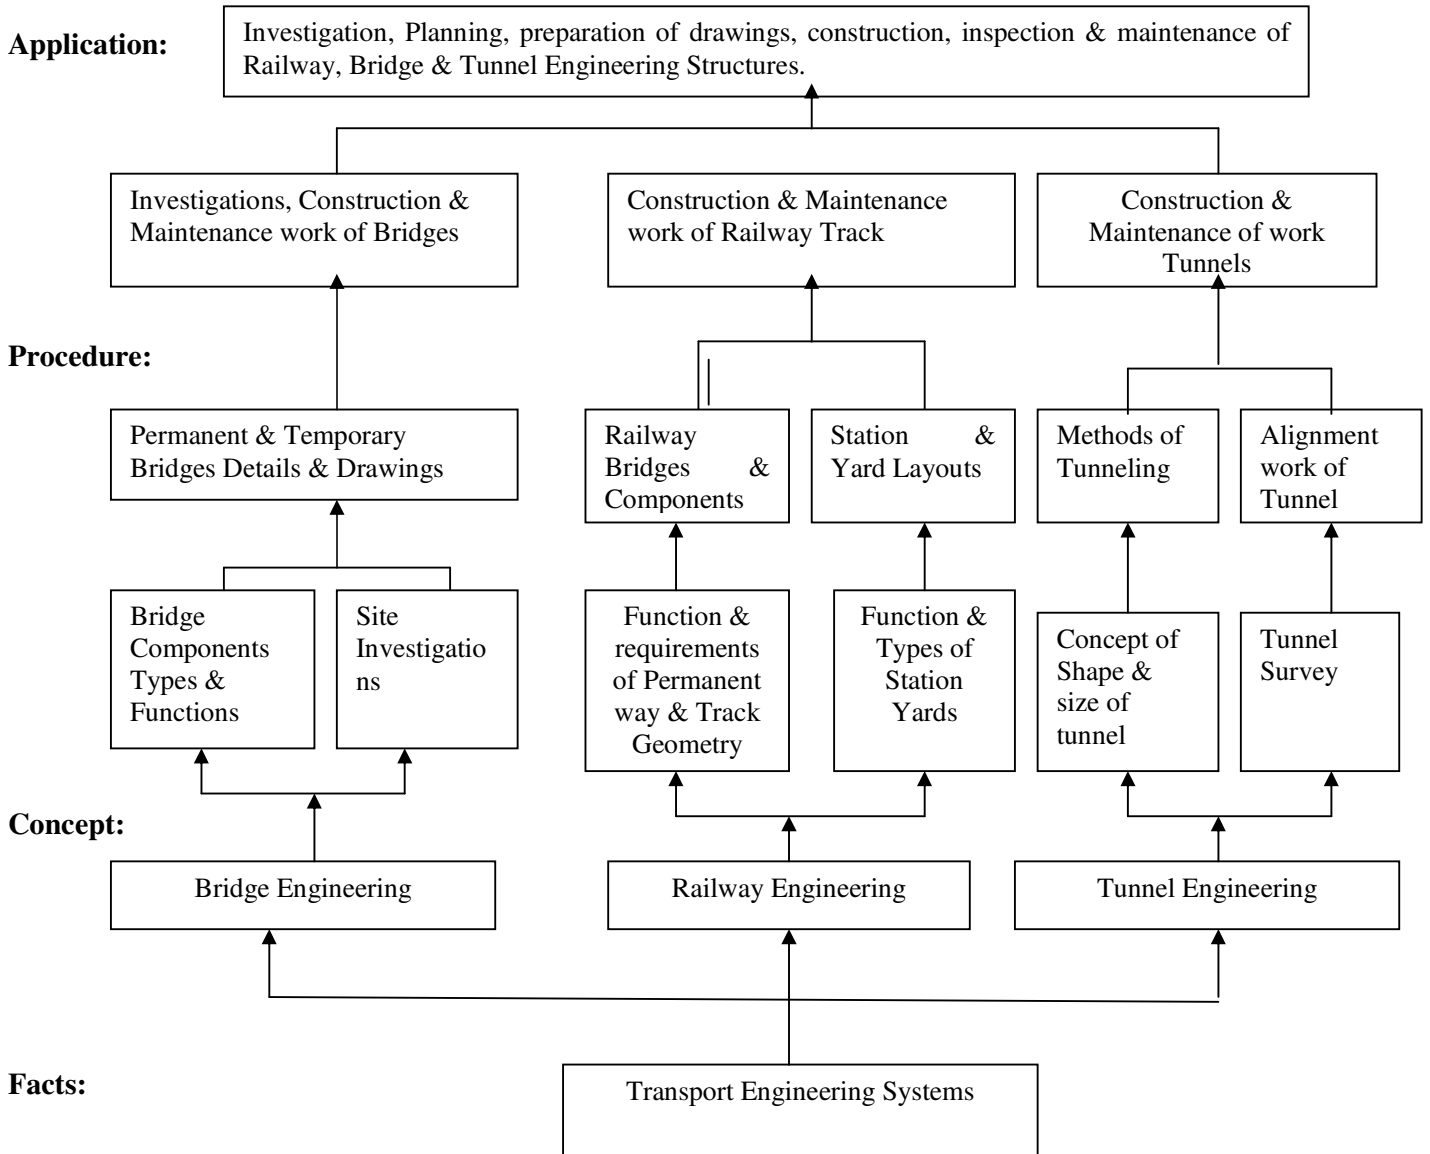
Application:

Investigation, Planning, preparation of drawings, construction, inspection & maintenance of Railway, Bridge & Tunnel Engineering Structures.

Investigations, Construction & Maintenance work of Bridges

Construction & Maintenance work of Railway Track

Construction & Maintenance of work Tunnels

Procedure:

Permanent & Temporary Bridges Details & Drawings

Railway Bridges & Components

Station & Yard Layouts

Methods of Tunneling

Alignment work of Tunnel

Bridge Components Types & Functions

Site Investigatio ns

Function & requirements of Permanent way & Track Geometry

Function & Types of Station Yards

Concept of Shape & size of tunnel

Tunnel Survey

Concept:

Bridge Engineering

Railway Engineering

Tunnel Engineering

Facts:

Transport Engineering Systems